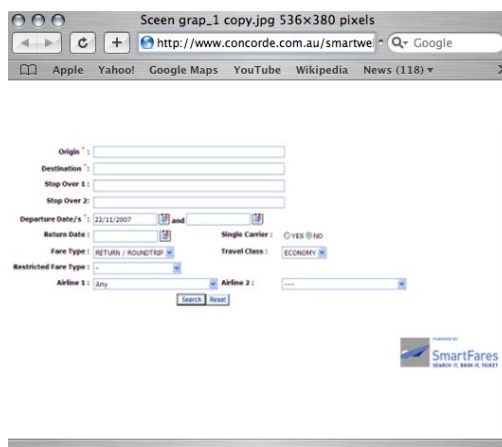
Sceen grap_1 copy.jpg 536×380 pixels

http://www.concorde.com.au/smartwe

Q- Google

Apple Yahoo! Google Maps YouTube Wikipedia News (118)

Origin * :

Destination * :

Stop Over 1 :

Stop Over 2:

Departure Date/s * : 22/11/2007 and

Return Date :

Single Carrier : YES NO

Fare Type : RETURN / ROUNDTRIP

Travel Class : ECONOMY

Restricted Fare Type : -

Airline 1 : Any

Airline 2 : ---

Search Reset

POWERED BY

SmartFares

SEARCH IT, BOOK IT, TICKET